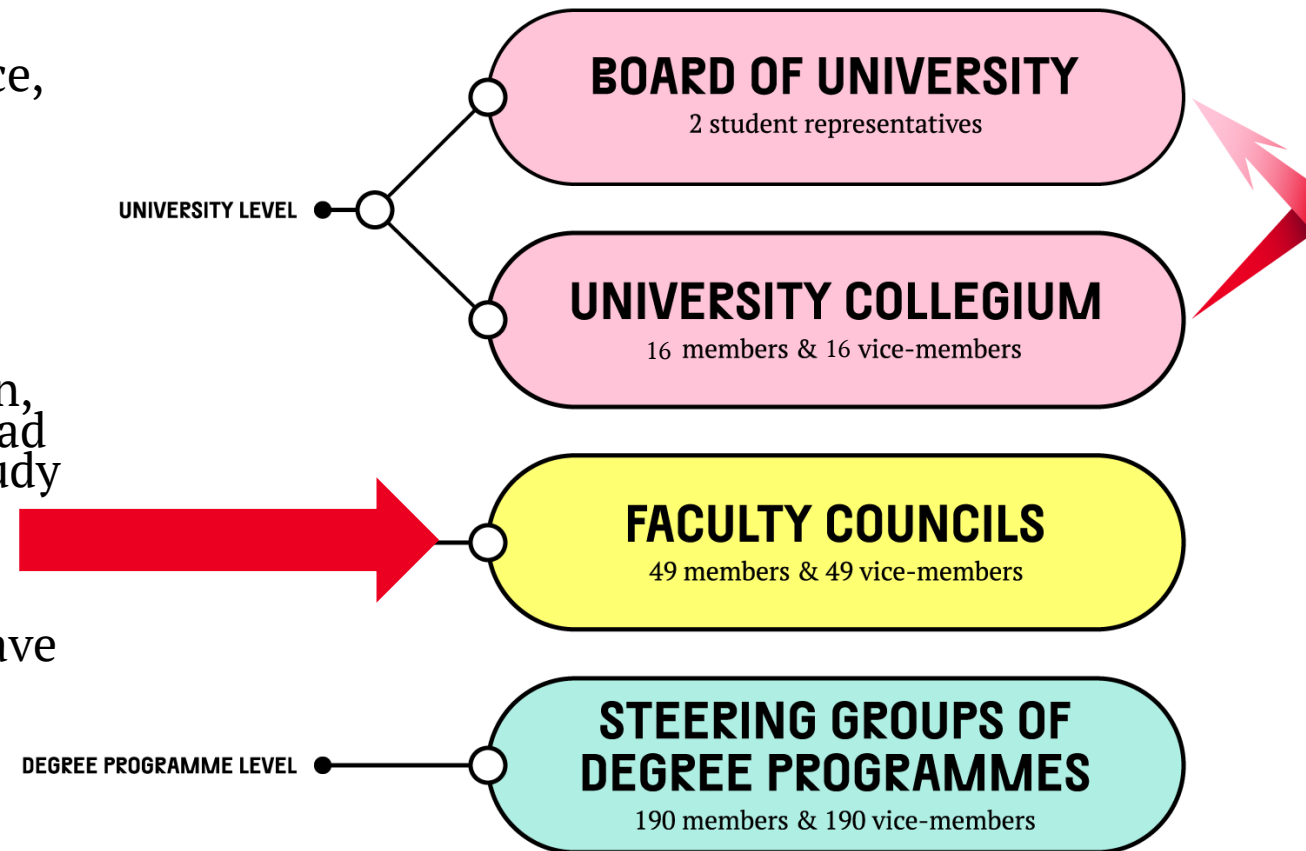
ce,

n,
ad
udy

ave

BOARD OF UNIVERSITY
2 student representatives

UNIVERSITY LEVEL

UNIVERSITY COLLEGIUM
16 members & 16 vice-members

FACULTY COUNCILS
49 members & 49 vice-members

DEGREE PROGRAMME LEVEL

STEERING GROUPS OF DEGREE PROGRAMMES
190 members & 190 vice-members